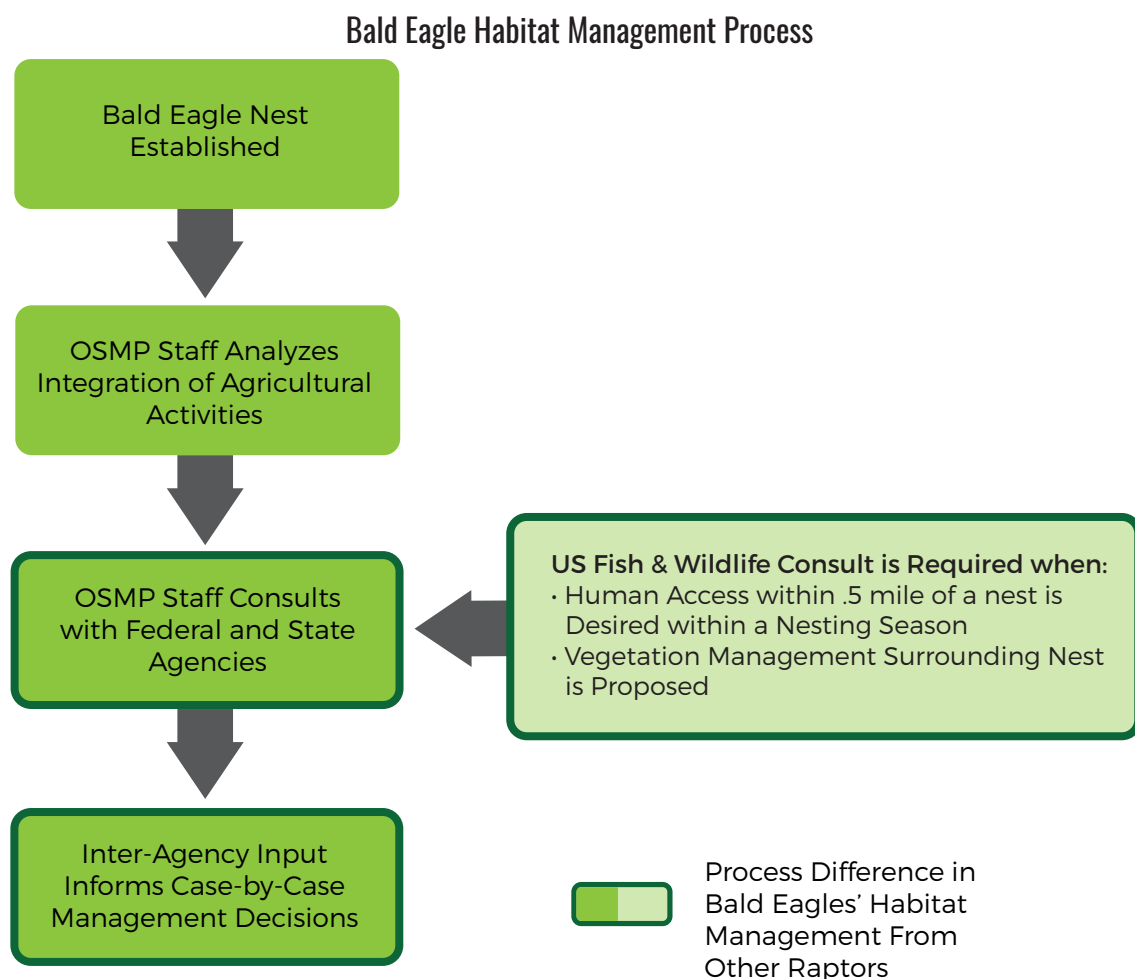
Bald Eagle Habitat Management Process

Bald Eagle Nest Established

OSMP Staff Analyzes Integration of Agricultural Activities

OSMP Staff Consults with Federal and State Agencies

US Fish & Wildlife Consult is Required when:
• Human Access within .5 mile of a nest is Desired within a Nesting Season
• Vegetation Management Surrounding Nest is Proposed

Inter-Agency Input Informs Case-by-Case Management Decisions

Process Difference in Bald Eagles' Habitat Management From Other Raptors